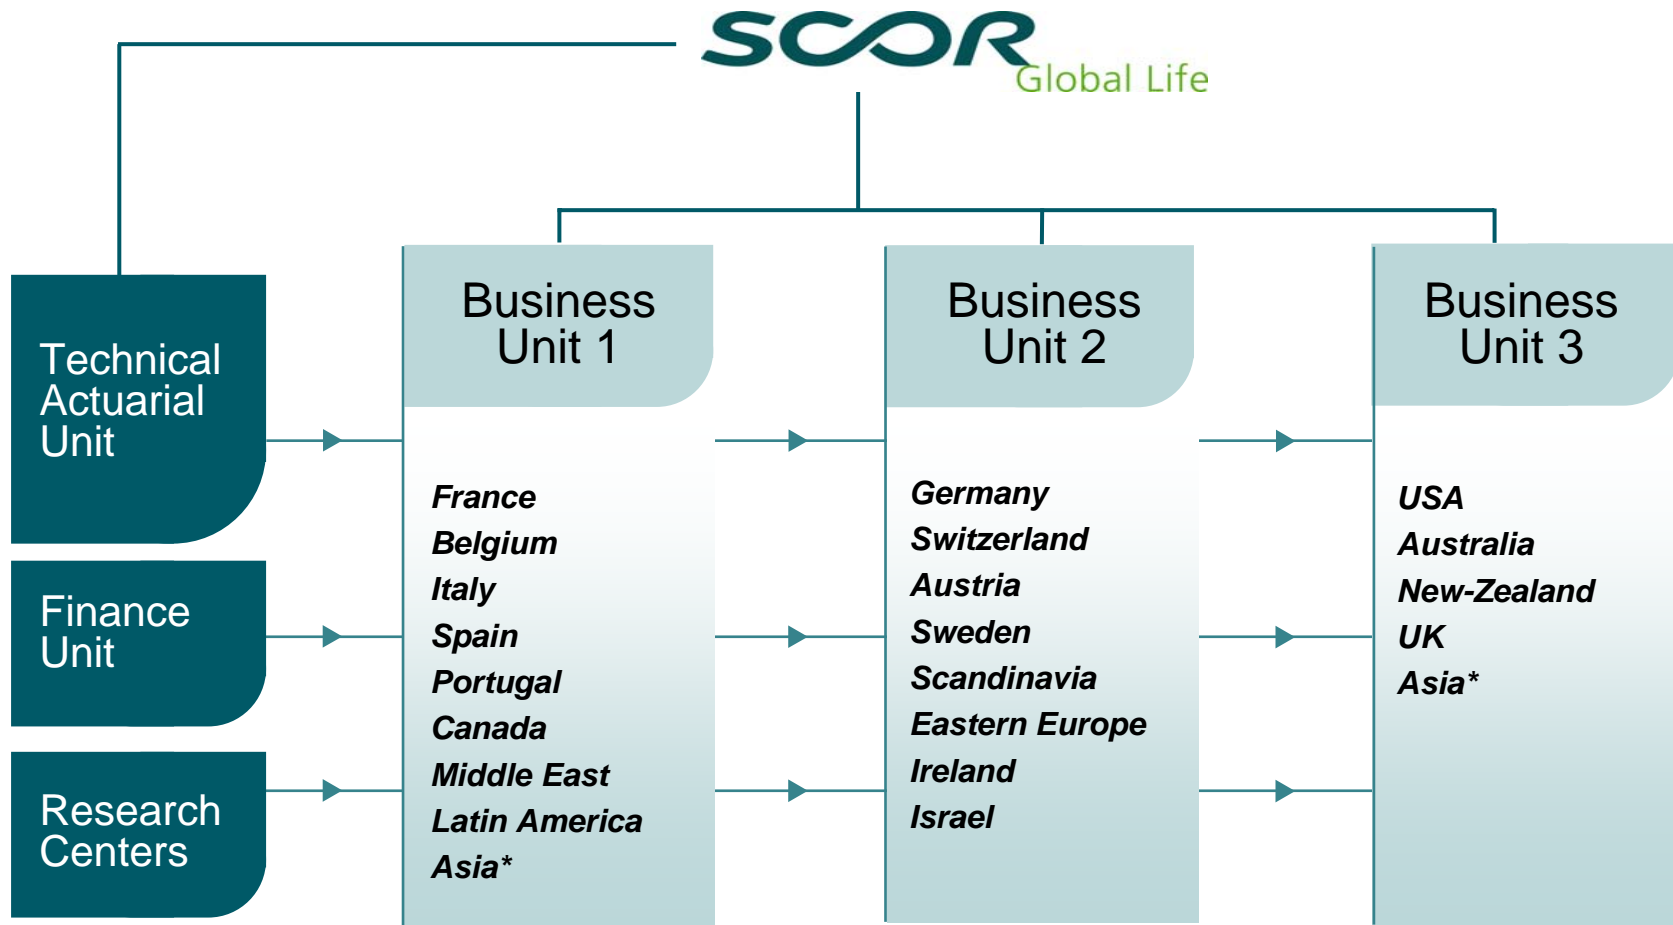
SCOR Global Life

Technical Actuarial Unit

Finance Unit

Research Centers

Business Unit 1

France
Belgium
Italy
Spain
Portugal
Canada
Middle East
Latin America
Asia*

Business Unit 2

Germany
Switzerland
Austria
Sweden
Scandinavia
Eastern Europe
Ireland
Israel

Business Unit 3

USA
Australia
New-Zealand
UK
Asia*